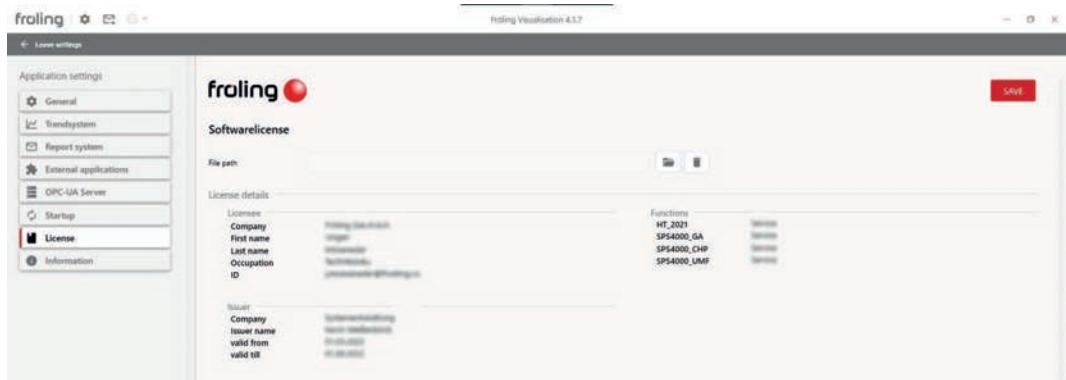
froling

Froling Visualisation 4.1.7

← Leave settings

Application settings

General

Trendsystem

Report system

External applications

OPC-UA Server

Startup

License

Information

froling

SAVE

Softwarelicense

File path

License details

Licensee

Company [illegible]

First name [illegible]

Last name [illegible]

Occupation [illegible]

ID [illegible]

Functions

HT_2021 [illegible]

SPS4000_GA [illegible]

SPS4000_CHP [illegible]

SPS4000_UMF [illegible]

Issuer

Company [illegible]

Issuer name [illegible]

valid from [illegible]

valid till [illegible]